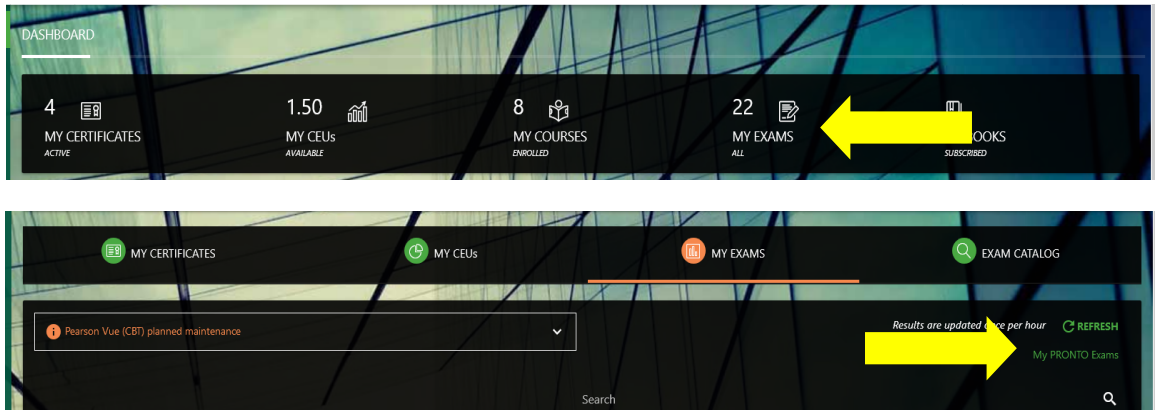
DASHBOARD

4
MY CERTIFICATES
ACTIVE

1.50
MY CEUs
AVAILABLE

8
MY COURSES
ENROLLED

22
MY EXAMS
ALL

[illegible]OOKS
SUBSCRIBED

MY CERTIFICATES

MY CEUs

MY EXAMS

EXAM CATALOG

Pearson Vue (CBT) planned maintenance

Results are updated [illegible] per hour

REFRESH

My PRONTO Exams

Search